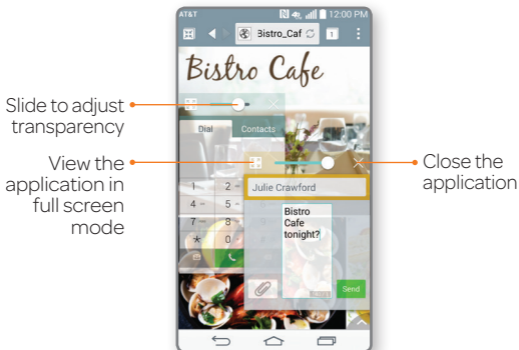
AT&T 12:00 PM

Bistro_Caf

1

Bistro Cafe

Slide to adjust transparency

Dial

Contacts

View the application in full screen mode

Close the application

1

2

4

5

7

8

*

0

Julie Crawford

Bistro Cafe tonight?

Send